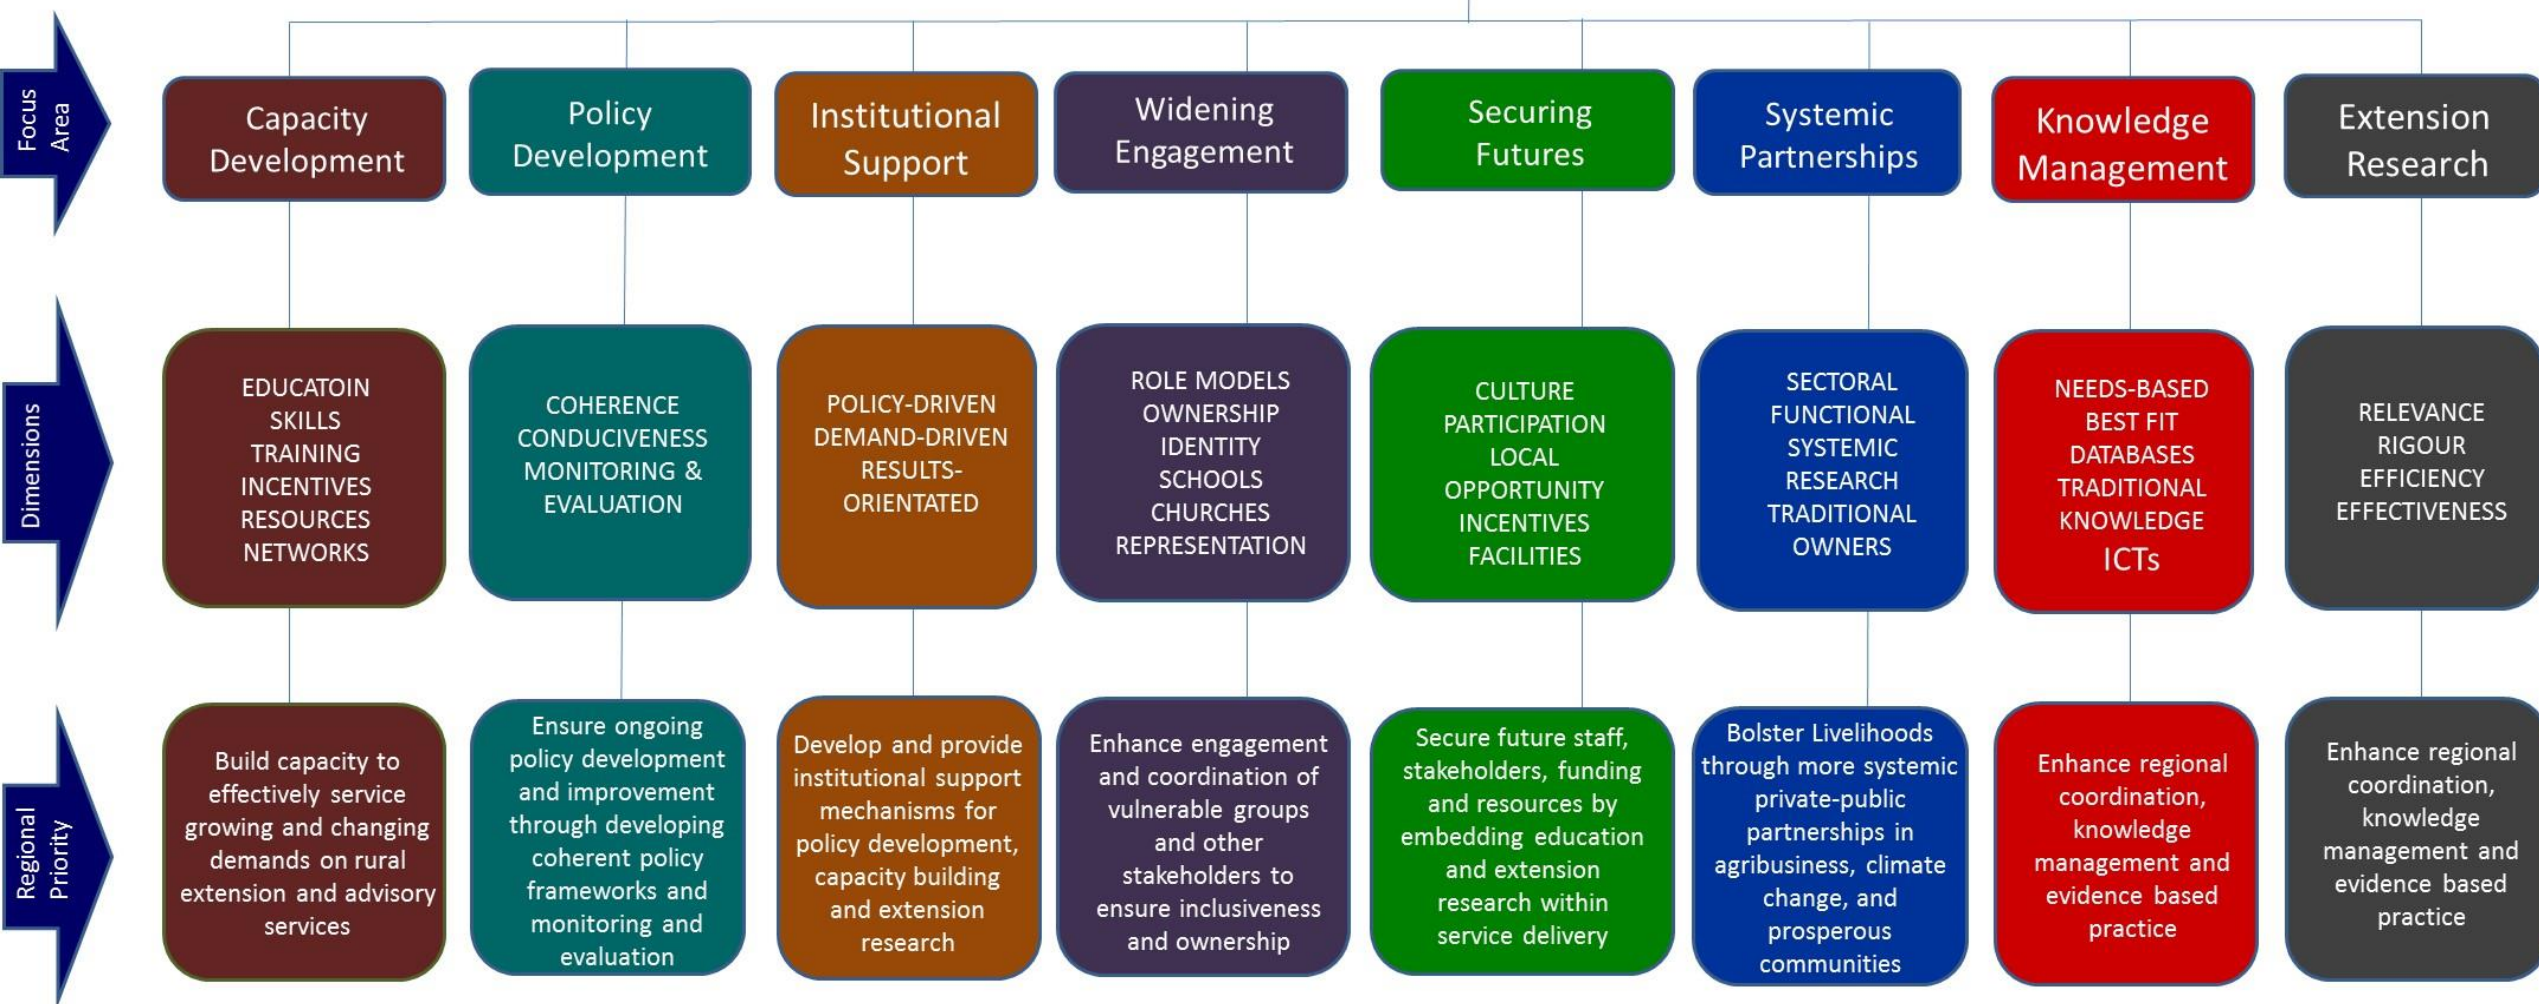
Focus Area

Capacity Development

Policy Development

Institutional Support

Widening Engagement

Securing Futures

Systemic Partnerships

Knowledge Management

Extension Research

Dimensions

EDUCATOIN
SKILLS
TRAINING
INCENTIVES
RESOURCES
NETWORKS

COHERENCE
CONDUCIVENESS
MONITORING & EVALUATION

POLICY-DRIVEN
DEMAND-DRIVEN
RESULTS-ORIENTATED

ROLE MODELS
OWNERSHIP
IDENTITY
SCHOOLS
CHURCHES
REPRESENTATION

CULTURE
PARTICIPATION
LOCAL
OPPORTUNITY
INCENTIVES
FACILITIES

SECTORAL
FUNCTIONAL
SYSTEMIC
RESEARCH
TRADITIONAL OWNERS

NEEDS-BASED
BEST FIT
DATABASES
TRADITIONAL KNOWLEDGE
ICTs

RELEVANCE
RIGOUR
EFFICIENCY
EFFECTIVENESS

Regional Priority

Build capacity to effectively service growing and changing demands on rural extension and advisory services

Ensure ongoing policy development and improvement through developing coherent policy frameworks and monitoring and evaluation

Develop and provide institutional support mechanisms for policy development, capacity building and extension research

Enhance engagement and coordination of vulnerable groups and other stakeholders to ensure inclusiveness and ownership

Secure future staff, stakeholders, funding and resources by embedding education and extension research within service delivery

Bolster Livelihoods through more systemic private-public partnerships in agribusiness, climate change, and prosperous communities

Enhance regional coordination, knowledge management and evidence based practice

Enhance regional coordination, knowledge management and evidence based practice